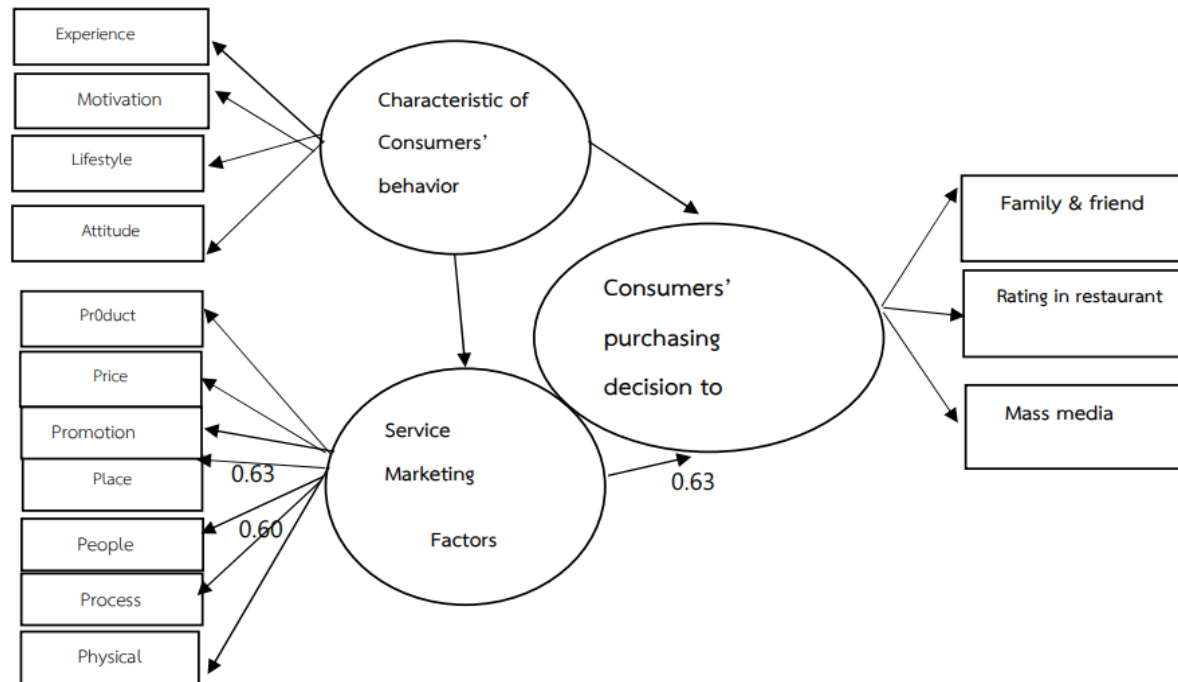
Experience

Motivation

Lifestyle

Attitude

Characteristic of Consumers' behavior

Pr0duct

Price

Promotion

Place

People

Process

Physical

0.63

0.60

Service Marketing Factors

0.63

Consumers' purchasing decision to

Family & friend

Rating in restaurant

Mass media